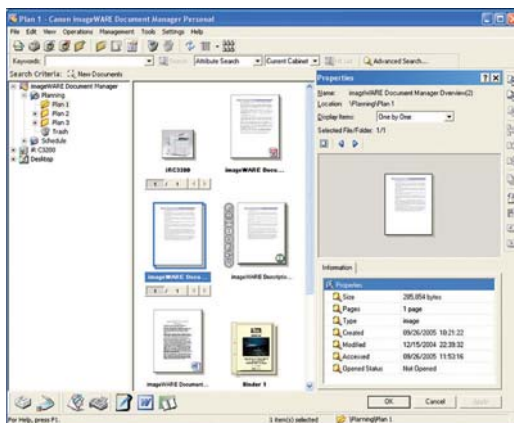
Plan 1 - Canon imageWARE Document Manager Personal

File Edit View Operations Management Tools Settings Help

Keywords:

Attribute Search

Current Cabinet

Advanced Search...

Search Criteria: New Documents

imageWARE Document Manager
Planning
Plan 1
Plan 2
Plan 3
Trash
Schedule
iR C3200
Desktop

iRC3380

imageWARE Docu...

imageWARE Docu...

imageWARE Descripti...

imageWARE Document...

Binder 1

Properties

Name: imageWARE Document Manager Overview(2)
Location: \Planning\Plan 1
Display Items: One by One
Selected File/Folder: 1/1

Information

| Properties | |
|---|---|
| Size | 285,854 bytes |
| Pages | 1 page |
| Type | image |
| Created | 09/26/2005 18:21:22 |
| Modified | 12/15/2004 22:39:32 |
| Accessed | 09/26/2005 11:53:16 |
| Opened Status | Not Opened |

OK

Cancel

Apply

For Help, press F1.

1 item(s) selected

\Planning\Plan 1